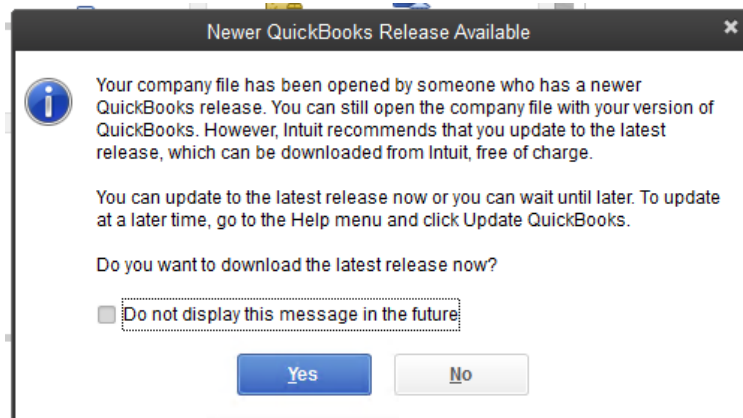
Newer QuickBooks Release Available

Your company file has been opened by someone who has a newer QuickBooks release. You can still open the company file with your version of QuickBooks. However, Intuit recommends that you update to the latest release, which can be downloaded from Intuit, free of charge.

You can update to the latest release now or you can wait until later. To update at a later time, go to the Help menu and click Update QuickBooks.

Do you want to download the latest release now?

Do not display this message in the future

Yes

No